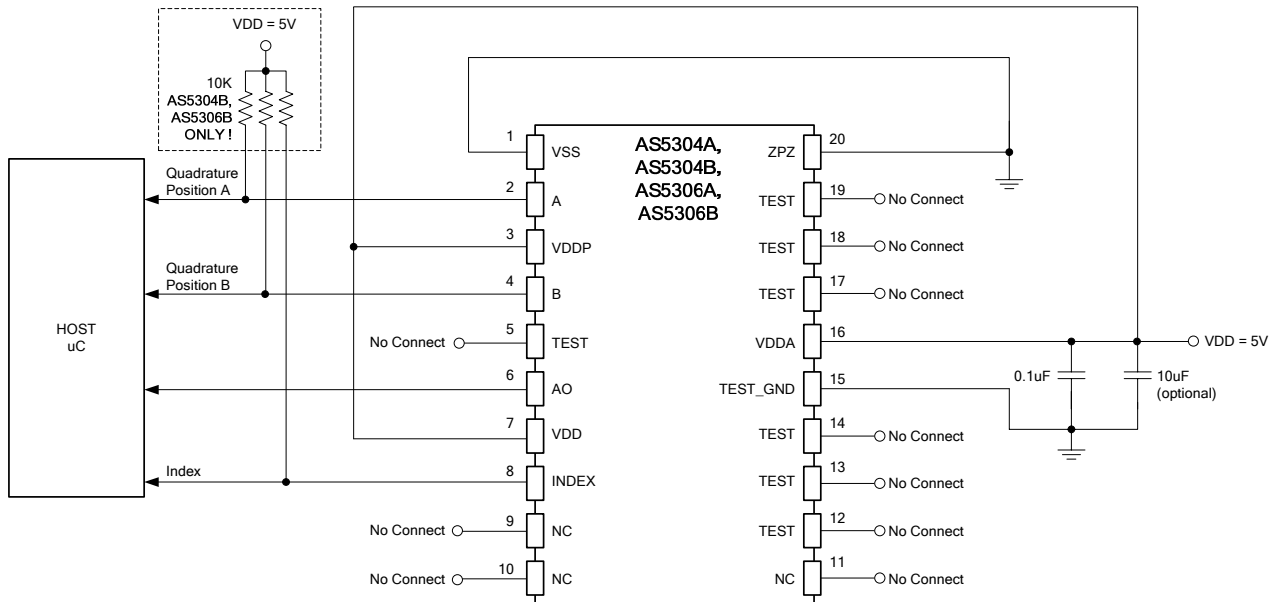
VDD = 5V

10K
AS5304B,
AS5306B
ONLY !

AS5304A,
AS5304B,
AS5306A,
AS5306B

HOST
uC

Quadrature
Position A

Quadrature
Position B

Index

1 VSS
2 A
3 VDDP
4 B
No Connect 5 TEST
6 AO
7 VDD
8 INDEX
No Connect 9 NC
No Connect 10 NC

ZPZ 20
TEST 19 No Connect
TEST 18 No Connect
TEST 17 No Connect
VDDA 16 VDD = 5V
TEST_GND 15
TEST 14 No Connect
TEST 13 No Connect
TEST 12 No Connect
NC 11 No Connect

0.1uF
10uF
(optional)